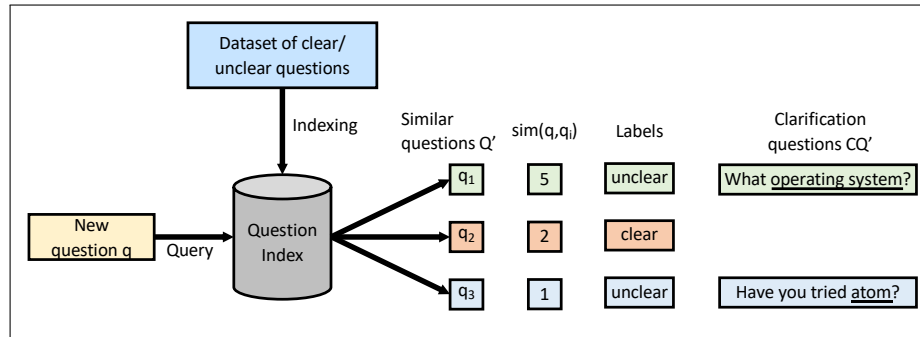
Dataset of clear/ unclear questions

Indexing

Similar questions Q'

sim(q,q$_i$)

Labels

Clarification questions CQ'

New question q

Query

Question Index

q$_1$

5

unclear

What operating system?

q$_2$

2

clear

q$_3$

1

unclear

Have you tried atom?